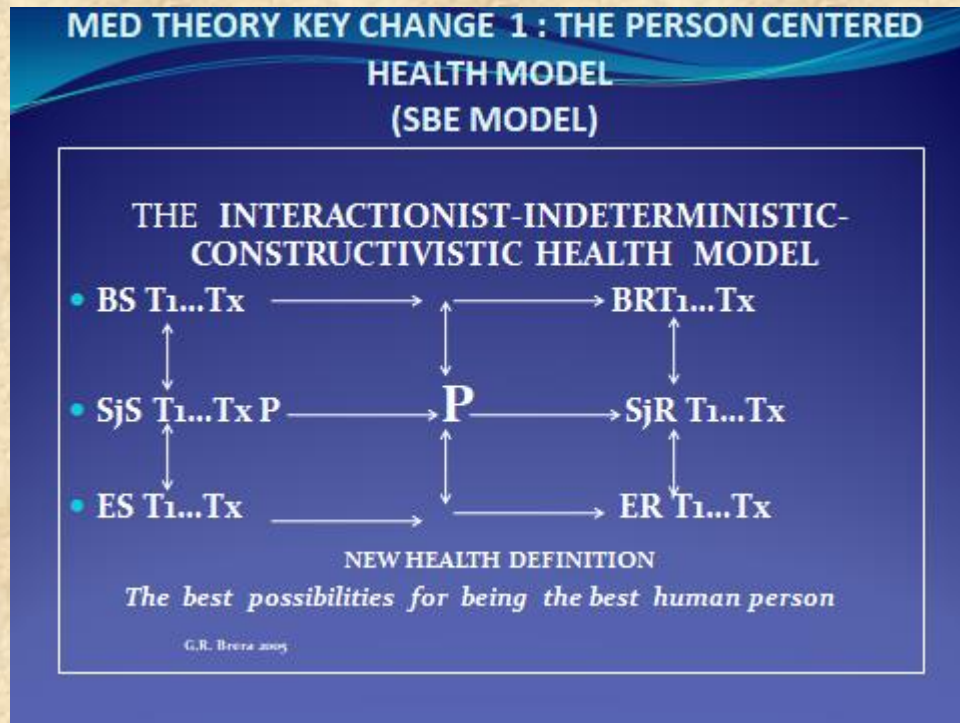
MED THEORY KEY CHANGE 1 : THE PERSON CENTERED HEALTH MODEL
(SBE MODEL)

THE INTERACTIONIST-INDETERMINISTIC-CONSTRUCTIVISTIC HEALTH MODEL

- BS T1...Tx → BRT1...Tx
- SjS T1...Tx P → P → SjR T1...Tx
- ES T1...Tx → ER T1...Tx

NEW HEALTH DEFINITION

*The best possibilities for being the best human person*

G.R. Brera 2005